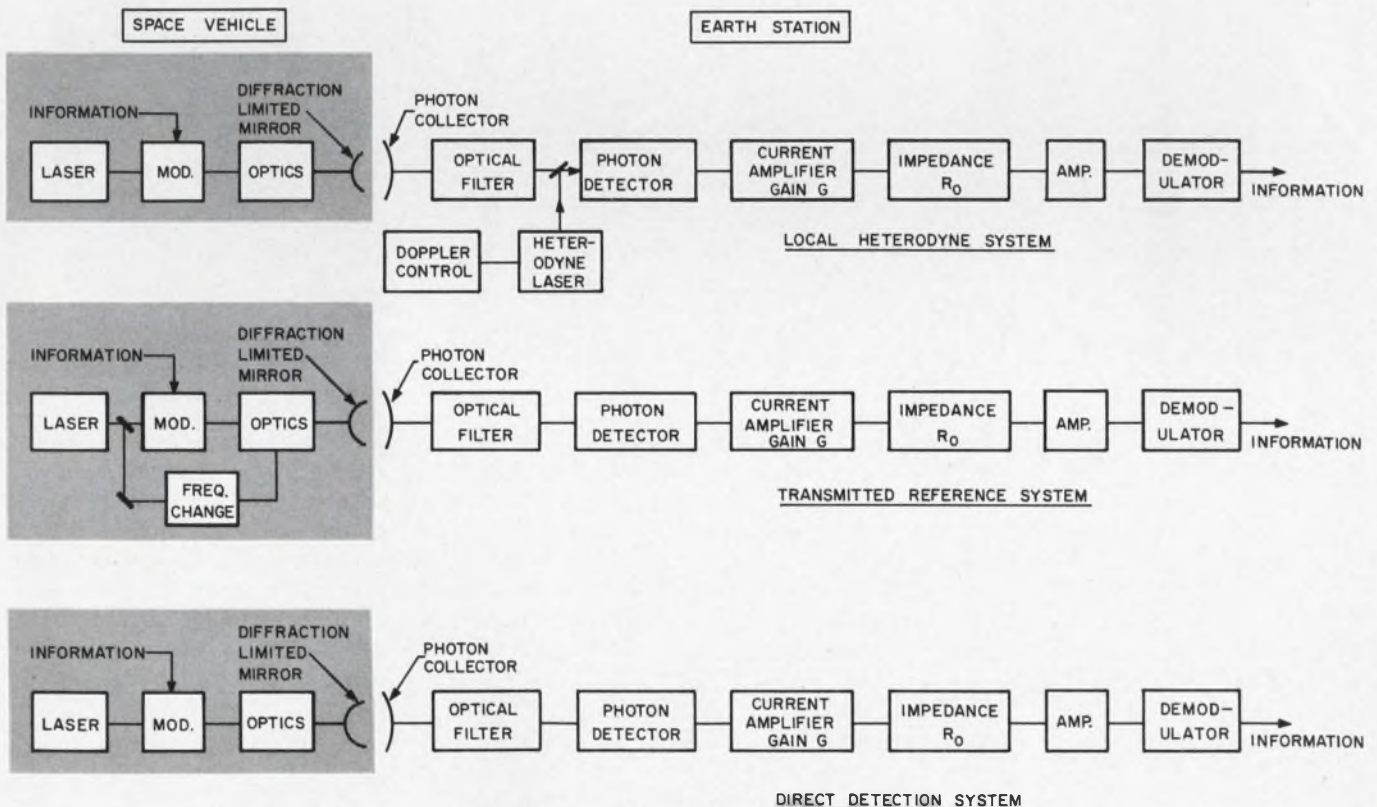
SPACE VEHICLE

EARTH STATION

INFORMATION

DIFFRACTION LIMITED MIRROR

LASER

MOD.

OPTICS

PHOTON COLLECTOR

OPTICAL FILTER

PHOTON DETECTOR

CURRENT AMPLIFIER GAIN G

IMPEDANCE $R_0$

AMP.

DEMODULATOR

INFORMATION

DOPPLER CONTROL

HETERODYNE LASER

LOCAL HETERODYNE SYSTEM

INFORMATION

DIFFRACTION LIMITED MIRROR

LASER

MOD.

OPTICS

FREQ. CHANGE

PHOTON COLLECTOR

OPTICAL FILTER

PHOTON DETECTOR

CURRENT AMPLIFIER GAIN G

IMPEDANCE $R_0$

AMP.

DEMOD - ULATOR

INFORMATION

TRANSMITTED REFERENCE SYSTEM

INFORMATION

DIFFRACTION LIMITED MIRROR

LASER

MOD.

OPTICS

PHOTON COLLECTOR

OPTICAL FILTER

PHOTON DETECTOR

CURRENT AMPLIFIER GAIN G

IMPEDANCE $R_0$

AMP.

DEMOD - ULATOR

INFORMATION

DIRECT DETECTION SYSTEM